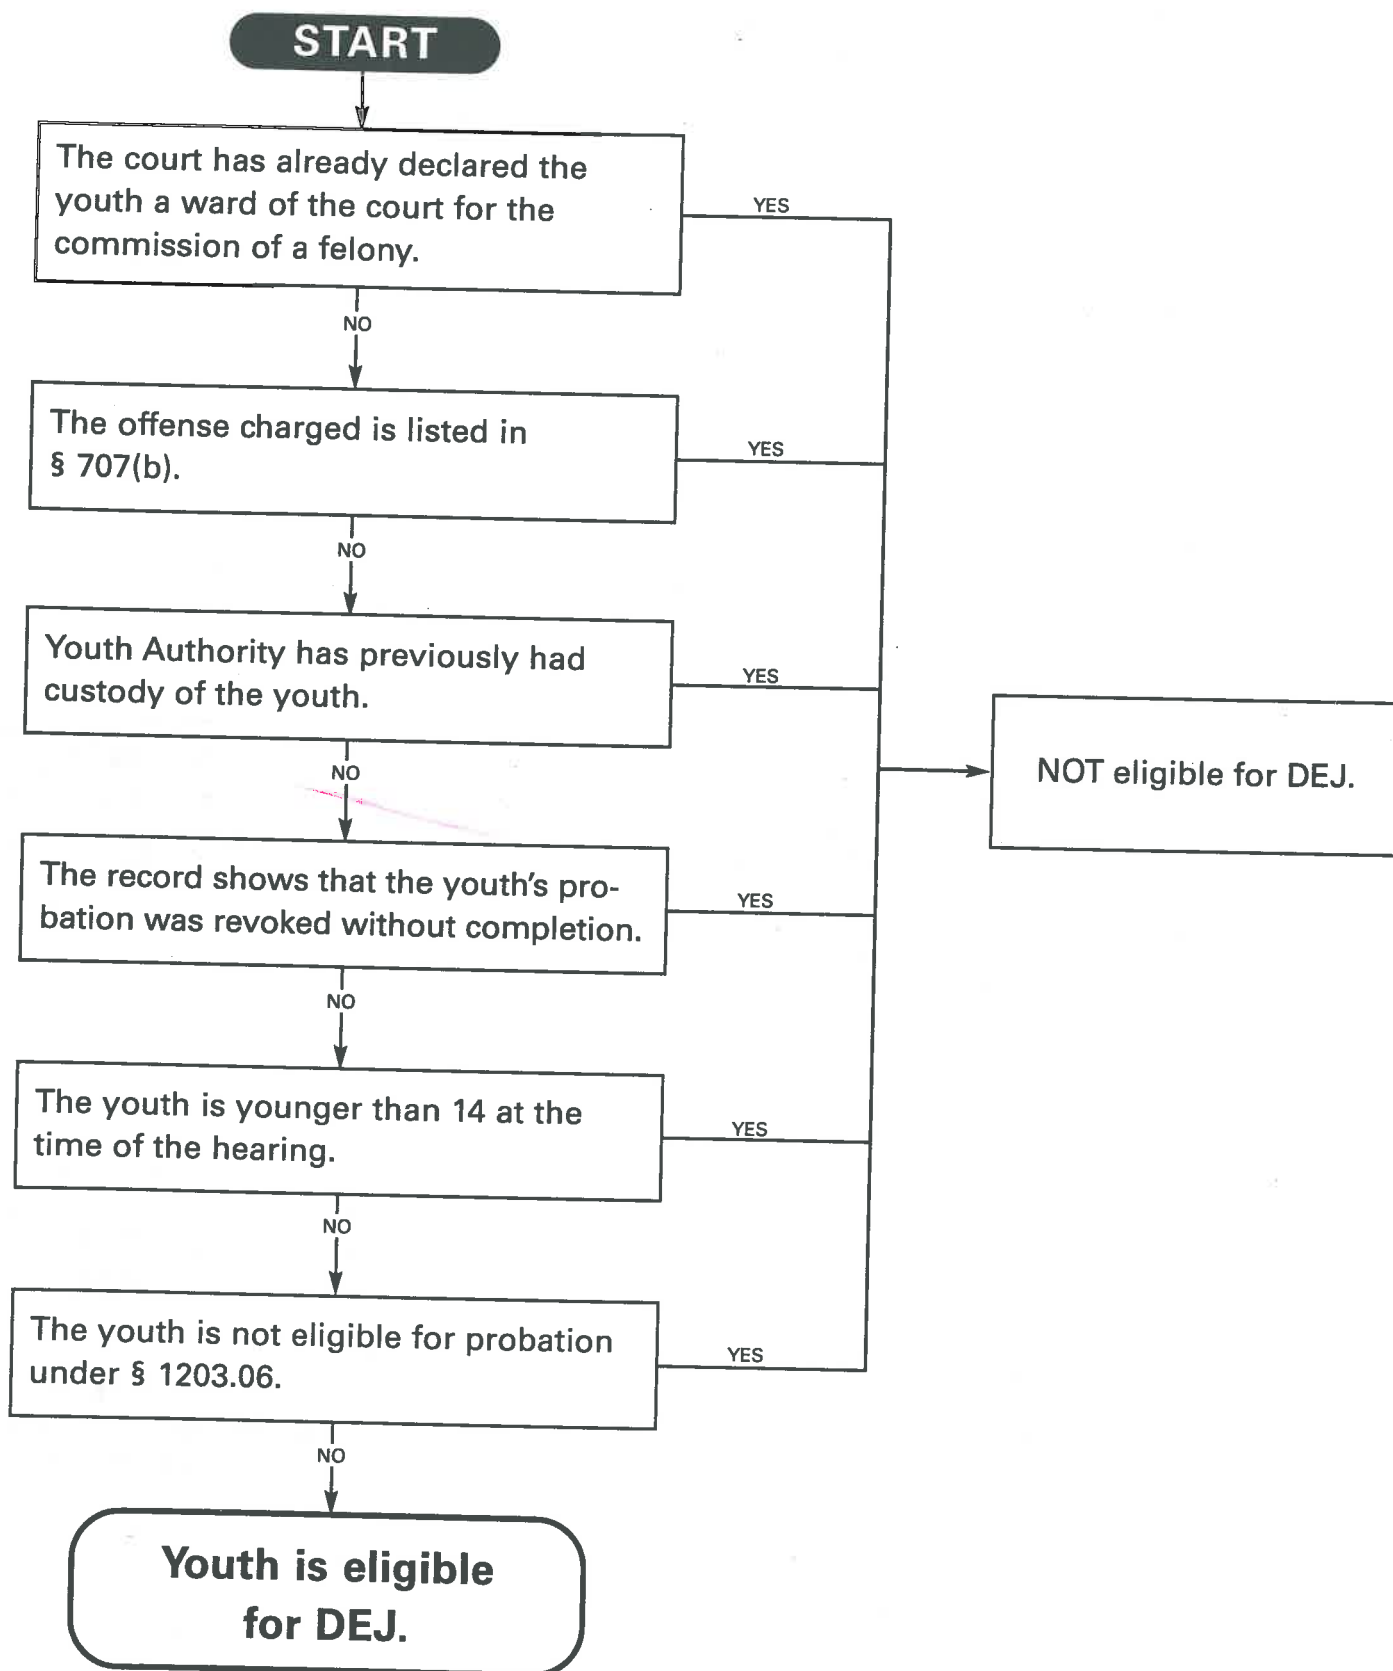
START

The court has already declared the youth a ward of the court for the commission of a felony.

YES

NO

The offense charged is listed in § 707(b).

YES

NO

Youth Authority has previously had custody of the youth.

YES

NOT eligible for DEJ.

NO

The record shows that the youth's probation was revoked without completion.

YES

NO

The youth is younger than 14 at the time of the hearing.

YES

NO

The youth is not eligible for probation under § 1203.06.

YES

NO

Youth is eligible for DEJ.